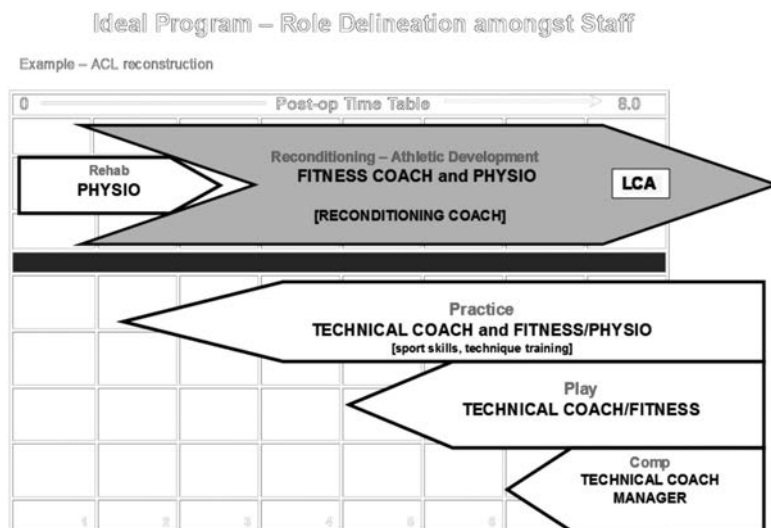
Ideal Program – Role Delineation amongst Staff

Example – ACL reconstruction

0 Post-op Time Table 8.0

Rehab
PHYSIO

Reconditioning – Athletic Development
FITNESS COACH and PHYSIO

[RECONDITIONING COACH]

LCA

Practice
TECHNICAL COACH and FITNESS/PHYSIO
[sport skills, technique training]

Play
TECHNICAL COACH/FITNESS

Comp
TECHNICAL COACH
MANAGER

1 2 3 4 5 6